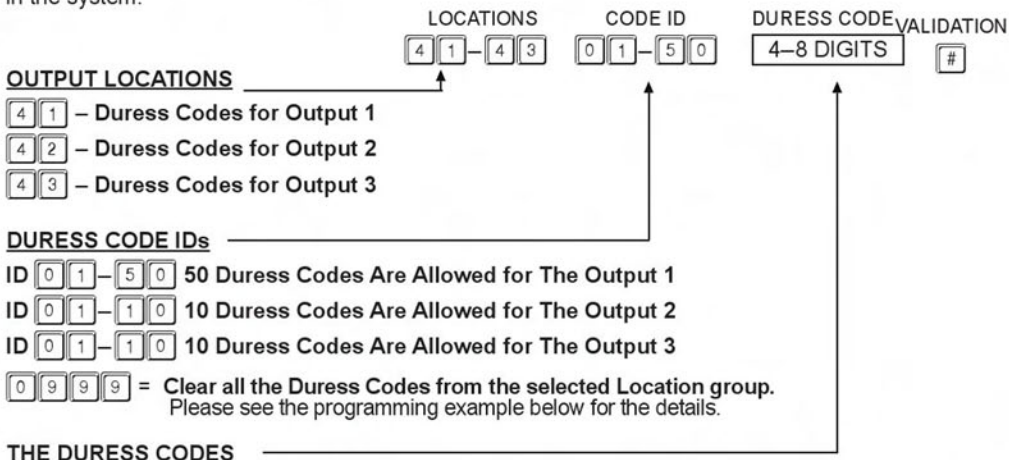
in the system.

LOCATIONS 41–43

CODE ID 01–50

DURESS CODE 4–8 DIGITS

VALIDATION #

OUTPUT LOCATIONS

41 – Duress Codes for Output 1

42 – Duress Codes for Output 2

43 – Duress Codes for Output 3

DURESS CODE IDs

ID 01–50 50 Duress Codes Are Allowed for The Output 1

ID 01–10 10 Duress Codes Are Allowed for The Output 2

ID 01–10 10 Duress Codes Are Allowed for The Output 3

0999 = Clear all the Duress Codes from the selected Location group. Please see the programming example below for the details.

THE DURESS CODES